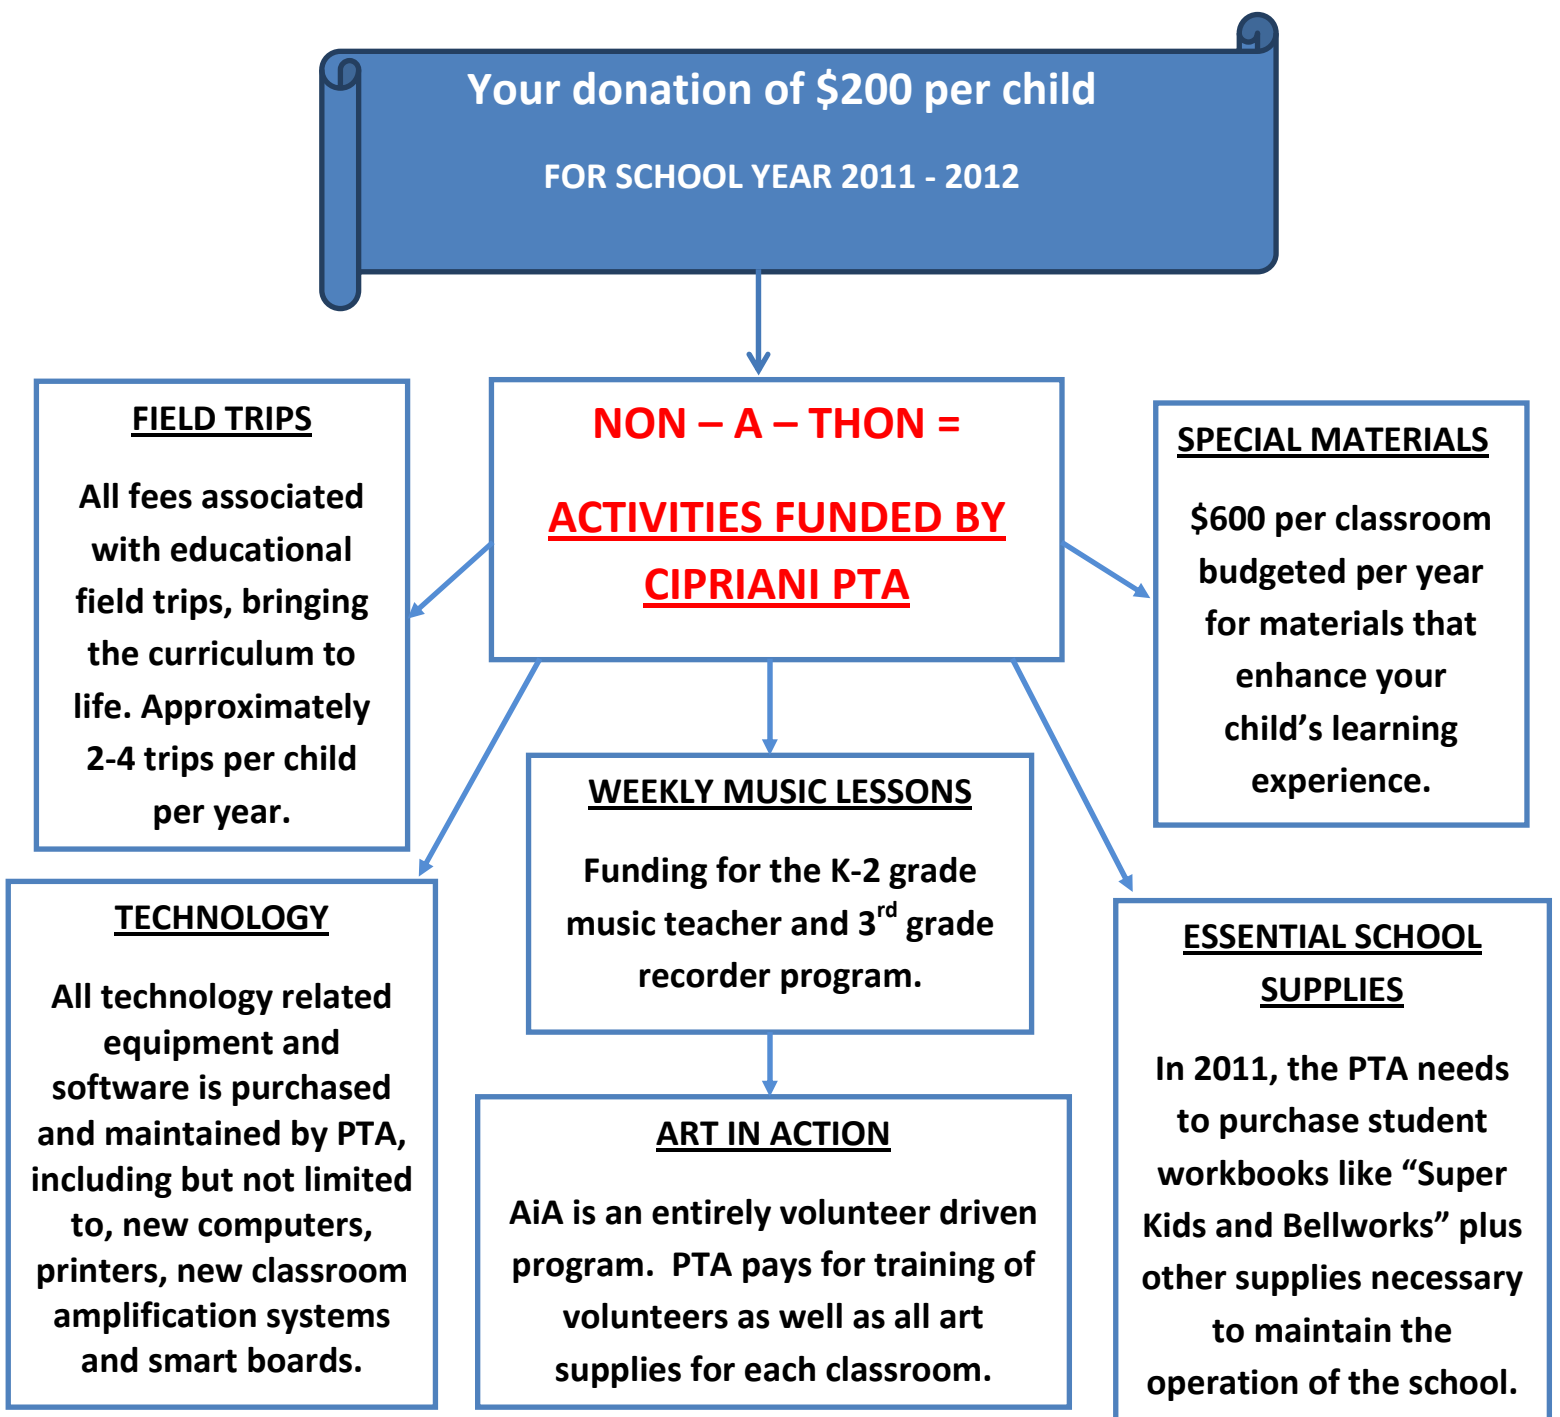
Your donation of $200 per child

FOR SCHOOL YEAR 2011 - 2012

NON – A – THON =

ACTIVITIES FUNDED BY CIPRIANI PTA

FIELD TRIPS

All fees associated with educational field trips, bringing the curriculum to life. Approximately 2-4 trips per child per year.

SPECIAL MATERIALS

$600 per classroom budgeted per year for materials that enhance your child's learning experience.

WEEKLY MUSIC LESSONS

Funding for the K-2 grade music teacher and 3$^{rd}$ grade recorder program.

TECHNOLOGY

All technology related equipment and software is purchased and maintained by PTA, including but not limited to, new computers, printers, new classroom amplification systems and smart boards.

ART IN ACTION

AiA is an entirely volunteer driven program. PTA pays for training of volunteers as well as all art supplies for each classroom.

ESSENTIAL SCHOOL SUPPLIES

In 2011, the PTA needs to purchase student workbooks like "Super Kids and Bellworks" plus other supplies necessary to maintain the operation of the school.